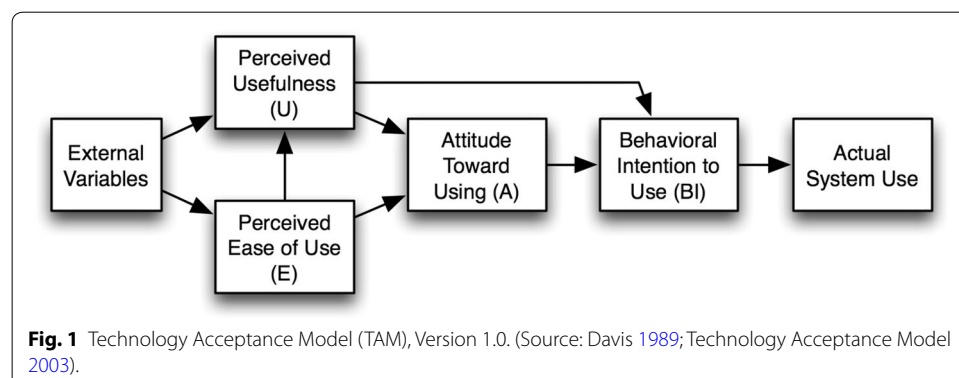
Perceived Usefulness (U)

External Variables

Attitude Toward Using (A)

Behavioral Intention to Use (BI)

Actual System Use

Perceived Ease of Use (E)

**Fig. 1** Technology Acceptance Model (TAM), Version 1.0. (Source: Davis 1989; Technology Acceptance Model 2003).